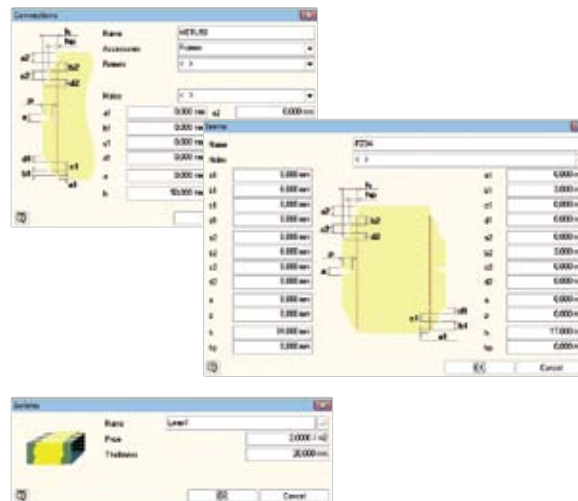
Connections

Name
Accessories
Rebate

Notes

a1
b1
c1
d1
e
h

0,000 mm
0,000 mm
0,000 mm
0,000 mm
0,000 mm
10,000 mm

a2
0,000 mm

Name
Notes

P234
< >

a3
b3
c3
d3
a2
b2
c2
d2
e
z
h
hp

0,000 mm
0,000 mm
0,000 mm
0,000 mm
0,000 mm
0,000 mm
0,000 mm
0,000 mm
0,000 mm
0,000 mm
34,000 mm
0,000 mm

a1
b1
c1
d1
a2
b2
c2
d2
e
z
h
hp

6,000 mm
3,000 mm
0,000 mm
0,000 mm
6,000 mm
3,000 mm
6,000 mm
0,000 mm
6,000 mm
0,000 mm
17,000 mm
0,000 mm

OK
Cancel

Isolation

Name
Price
Thickness

Level1
2,0000 / m2
20,000 mm

OK
Cancel